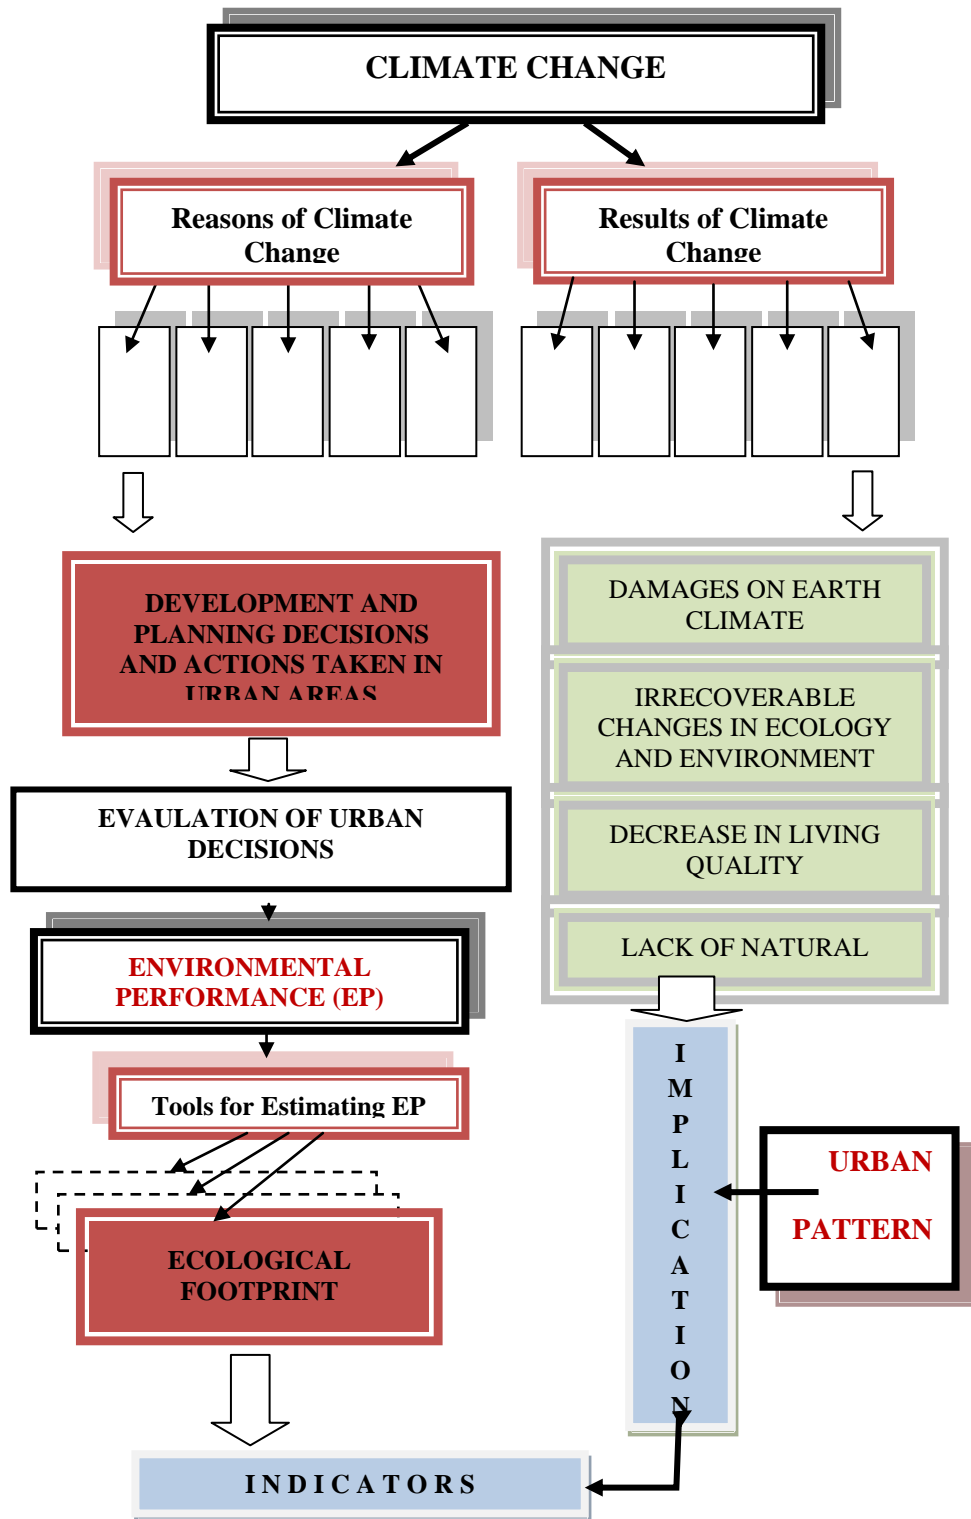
CLIMATE CHANGE

Reasons of Climate Change

Results of Climate Change

DEVELOPMENT AND PLANNING DECISIONS AND ACTIONS TAKEN IN URBAN AREAS

DAMAGES ON EARTH CLIMATE

IRRECOVERABLE CHANGES IN ECOLOGY AND ENVIRONMENT

DECREASE IN LIVING QUALITY

LACK OF NATURAL

EVAUALTION OF URBAN DECISIONS

ENVIRONMENTAL PERFORMANCE (EP)

Tools for Estimating EP

IMPLICATION

URBAN PATTERN

ECOLOGICAL FOOTPRINT

INDICATORS